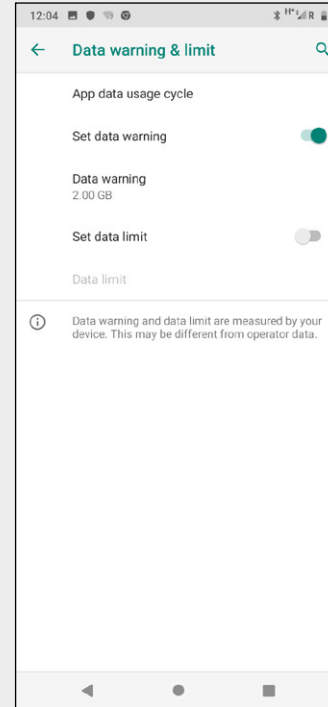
12:04

Data warning & limit

App data usage cycle

Set data warning

Data warning
2.00 GB

Set data limit

Data limit

Data warning and data limit are measured by your device. This may be different from operator data.